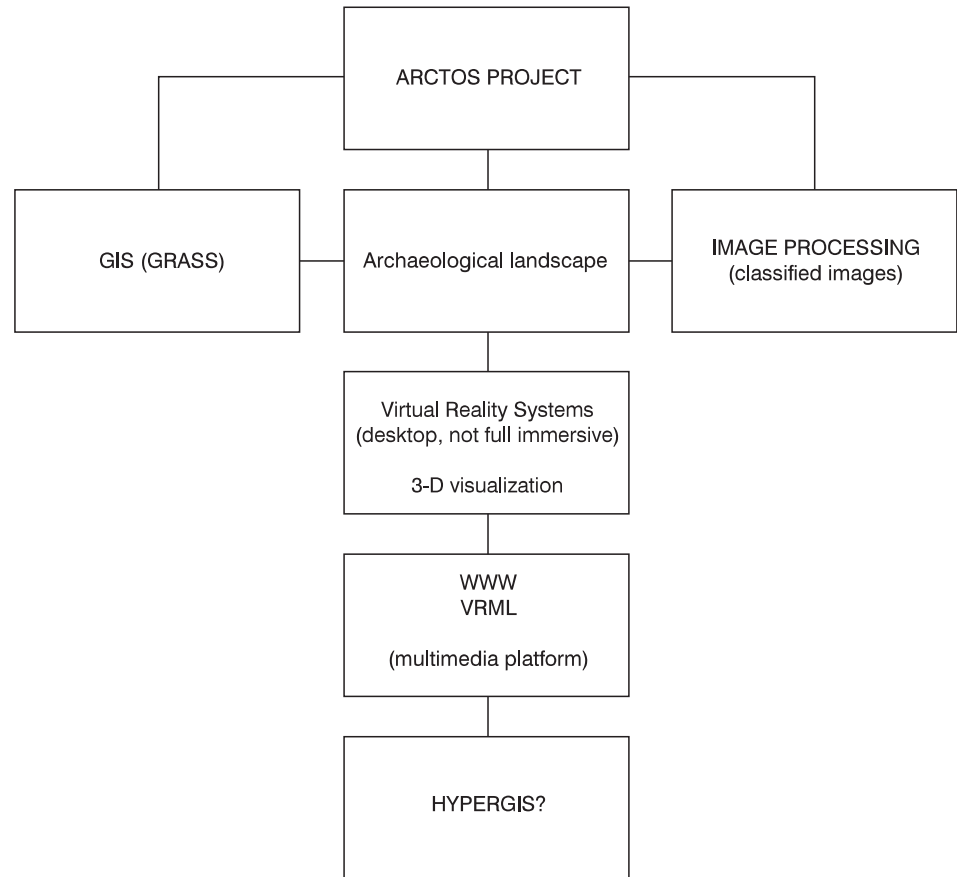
ARCTOS PROJECT

GIS (GRASS)

Archaeological landscape

IMAGE PROCESSING
(classified images)

Virtual Reality Systems
(desktop, not full immersive)

3-D visualization

WWW
VRML

(multimedia platform)

HYPERGIS?